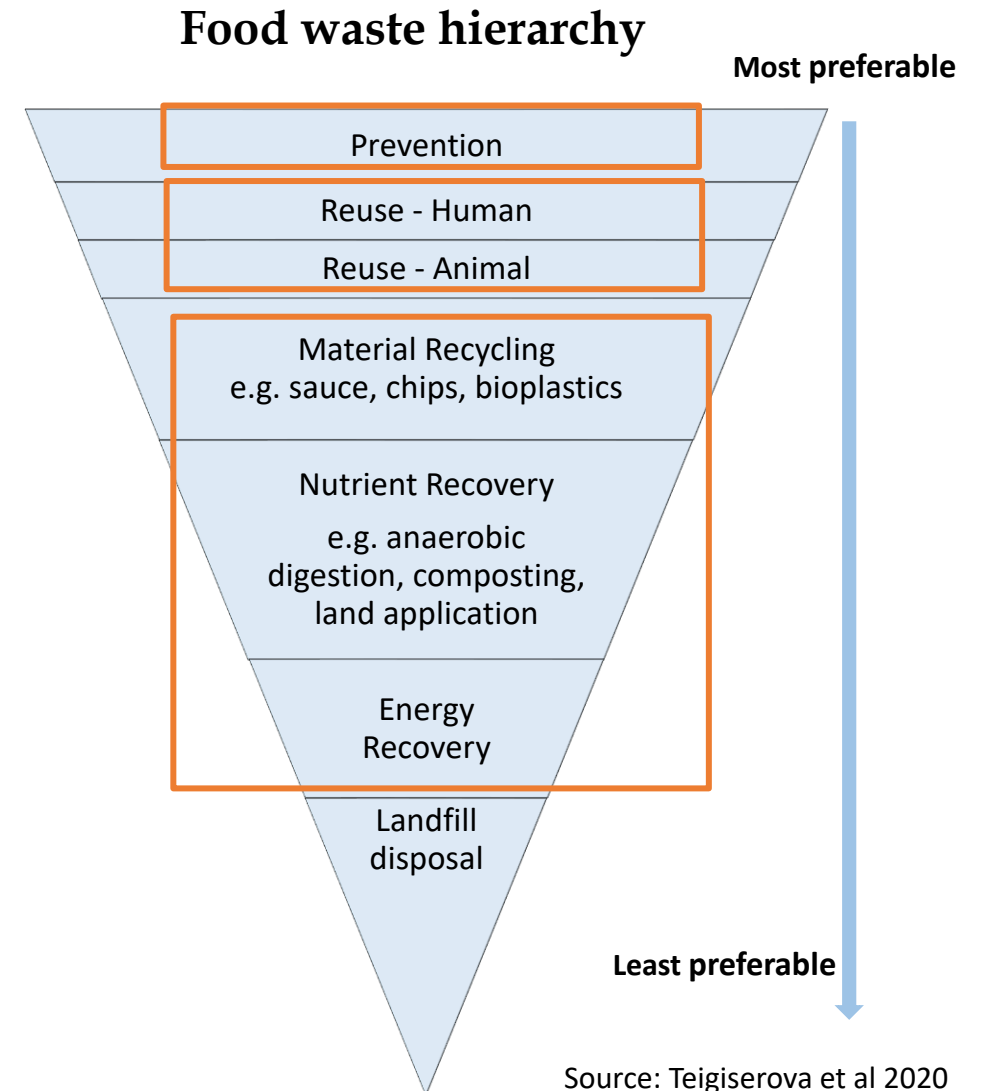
Food waste hierarchy

Most preferable

Prevention

Reuse - Human

Reuse - Animal

Material Recycling
e.g. sauce, chips, bioplastics

Nutrient Recovery

e.g. anaerobic digestion, composting, land application

Energy Recovery

Landfill disposal

Least preferable

Source: Teigiserova et al 2020